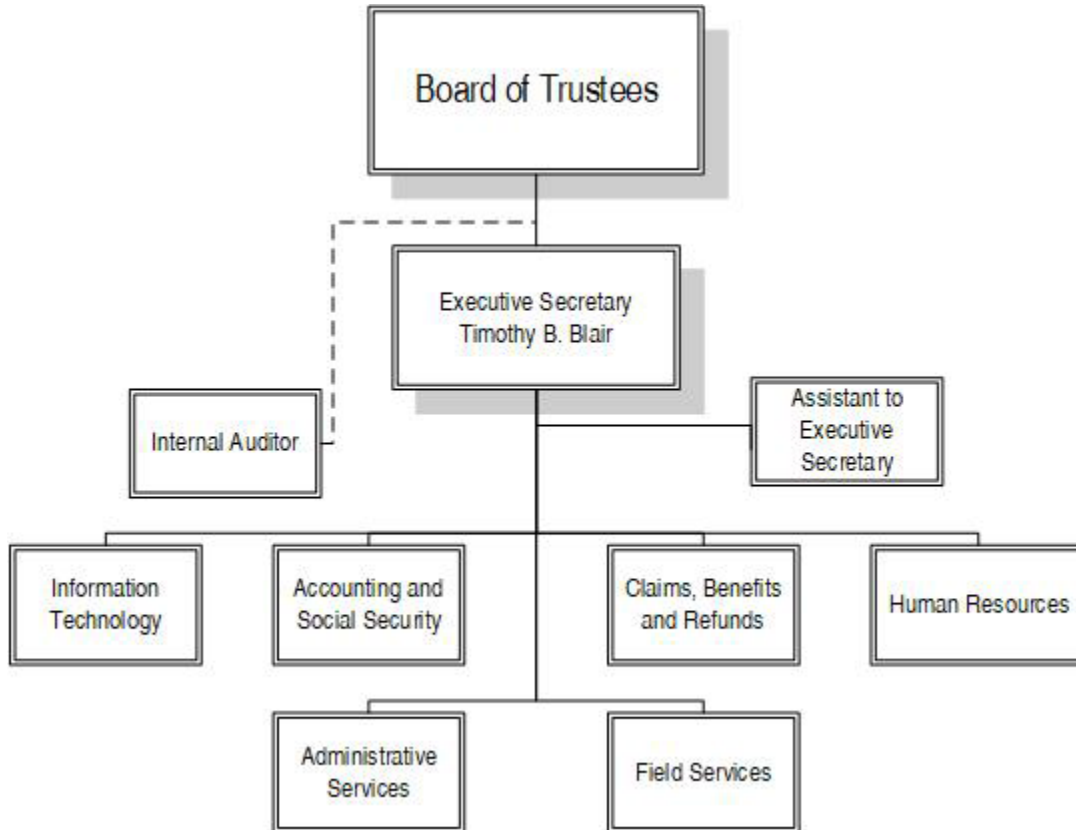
Board of Trustees

Executive Secretary
Timothy B. Blair

Internal Auditor

Assistant to Executive Secretary

Information Technology

Accounting and Social Security

Claims, Benefits and Refunds

Human Resources

Administrative Services

Field Services